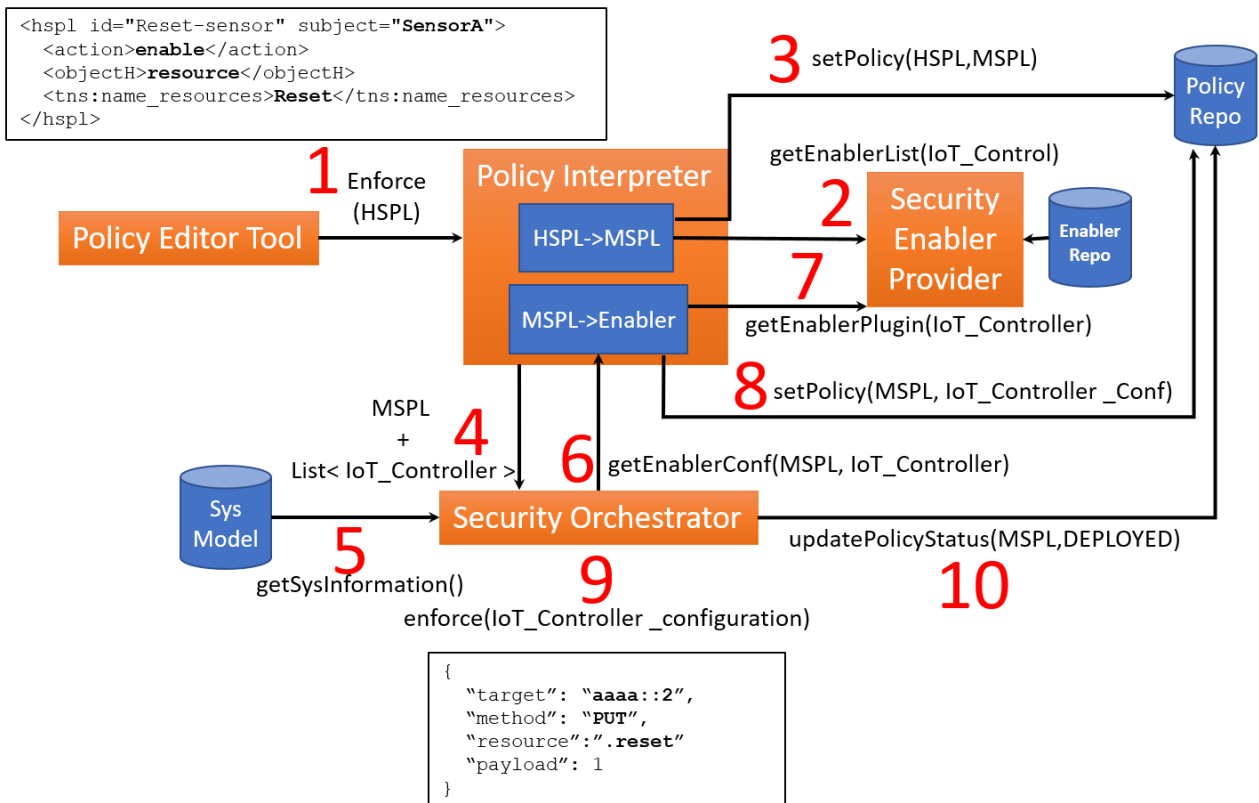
<hspl id="Reset-sensor" subject="SensorA">
<action>enable</action>
<objectH>resource</objectH>
<tns:name_resources>Reset</tns:name_resources>
</hspl>

3 setPolicy(HSPL,MSPL)

Policy Repo

1 Enforce (HSPL)

Policy Interpreter

getEnablerList(IoT_Control)

2

Security Enabler Provider

Enabler Repo

Policy Editor Tool

HSPL->MSPL

7

MSPL->Enabler

getEnablerPlugin(IoT_Controller)

8 setPolicy(MSPL, IoT_Controller _Conf)

MSPL + List< IoT_Controller >

4

6 getEnablerConf(MSPL, IoT_Controller)

Sys Model

Security Orchestrator

5

getSysInformation()

updatePolicyStatus(MSPL,DEPLOYED)

9

10

enforce(IoT_Controller _configuration)

{
"target": "aaaa::2",
"method": "PUT",
"resource":".reset"
"payload": 1
}